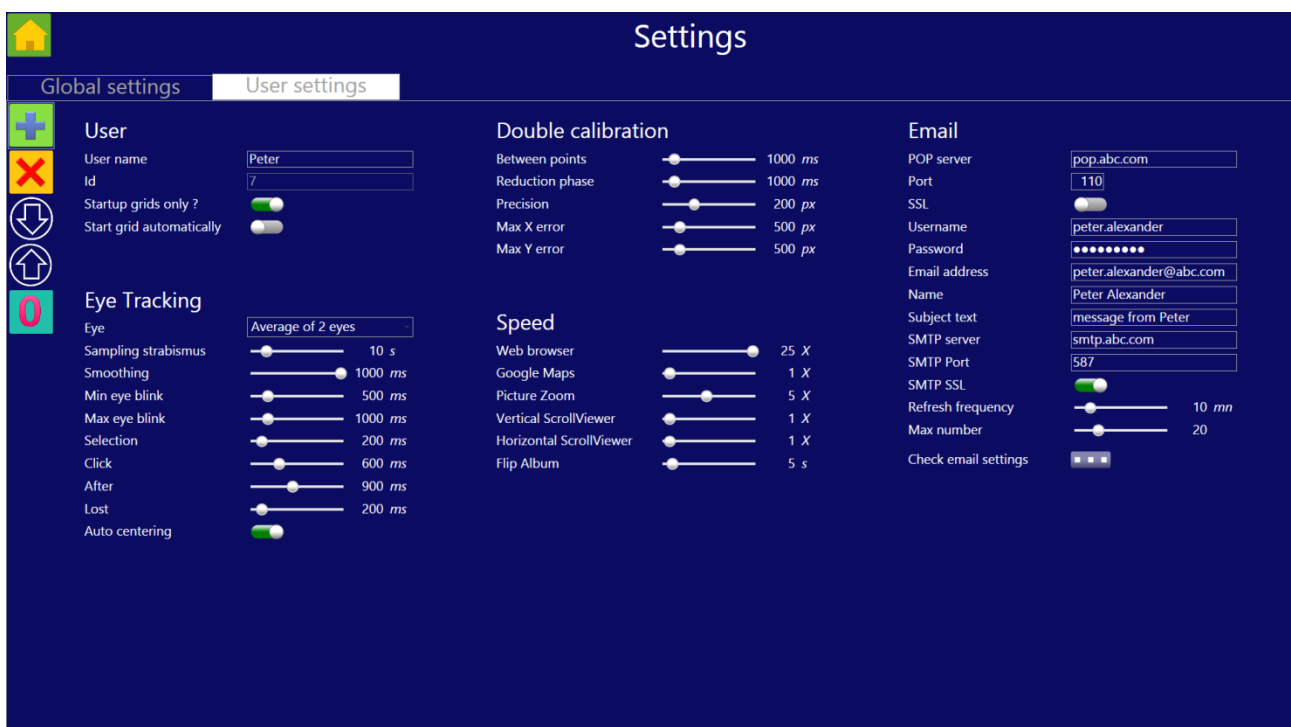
Settings

Global settings User settings

0

User
User name Peter
Id 7
Startup grids only ?
Start grid automatically

Eye Tracking
Eye Average of 2 eyes
Sampling strabismus 10 s
Smoothing 1000 ms
Min eye blink 500 ms
Max eye blink 1000 ms
Selection 200 ms
Click 600 ms
After 900 ms
Lost 200 ms
Auto centering

Double calibration
Between points 1000 ms
Reduction phase 1000 ms
Precision 200 px
Max X error 500 px
Max Y error 500 px

Speed
Web browser 25 X
Google Maps 1 X
Picture Zoom 5 X
Vertical ScrollViewer 1 X
Horizontal ScrollViewer 1 X
Flip Album 5 s

Email
POP server pop.abc.com
Port 110
SSL
Username peter.alexander
Password ●●●●●●●●●
Email address peter.alexander@abc.com
Name Peter Alexander
Subject text message from Peter
SMTP server smtp.abc.com
SMTP Port 587
SMTP SSL
Refresh frequency 10 mn
Max number 20
Check email settings ...